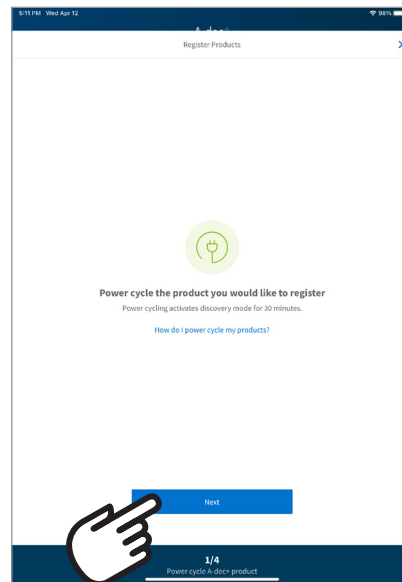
9:11 PM Wed Apr 12

98%

A-dec+

Register Products

Power cycle the product you would like to register

Power cycling activates discovery mode for 30 minutes.

How do I power cycle my products?

Next

1/4

Power cycle A-dec+ product